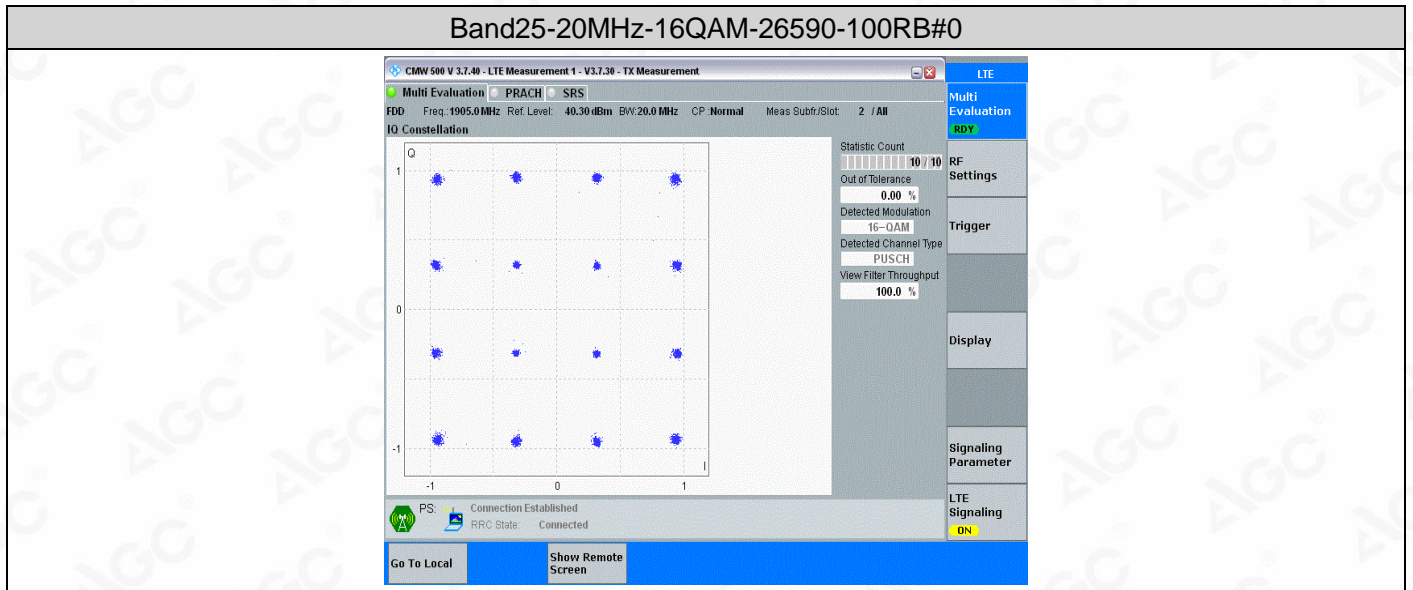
Band25-20MHz-16QAM-26590-100RB#0

CMW 500 V 3.7.40 - LTE Measurement 1 - V3.7.30 - TX Measurement

LTE

Multi Evaluation PRACH SRS

FDD Freq.:1905.0MHz Ref. Level: 40.30 dBm BW:20.0 MHz CP :Normal Meas Subfr/Slot: 2 / All

IQ Constellation

Q

1

0

-1

-1 0 1

I

Statistic Count

10 / 10

Out of Tolerance

0.00 %

Detected Modulation

16-QAM

Detected Channel Type

PUSCH

View Filter Throughput

100.0 %

Multi Evaluation

RDY

RF Settings

Trigger

Display

Signaling Parameter

LTE Signaling

ON

PS:

Connection Established

RRC State: Connected

Go To Local

Show Remote Screen